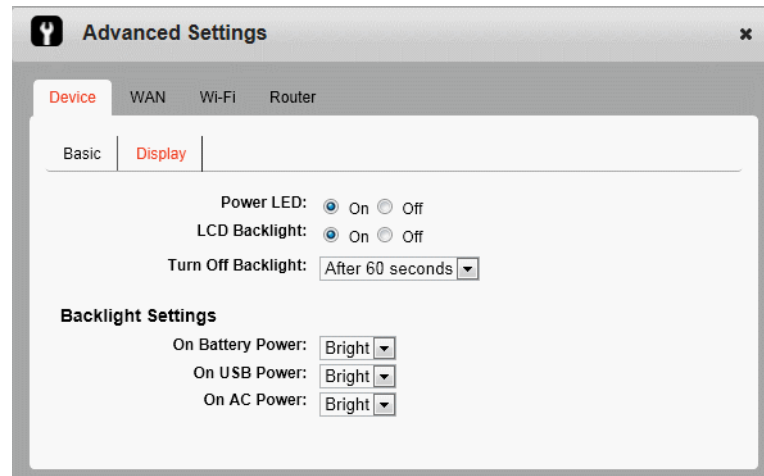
Advanced Settings

×

Device WAN Wi-Fi Router

Basic Display

Power LED: On Off
LCD Backlight: On Off
Turn Off Backlight: After 60 seconds

Backlight Settings

On Battery Power: Bright
On USB Power: Bright
On AC Power: Bright